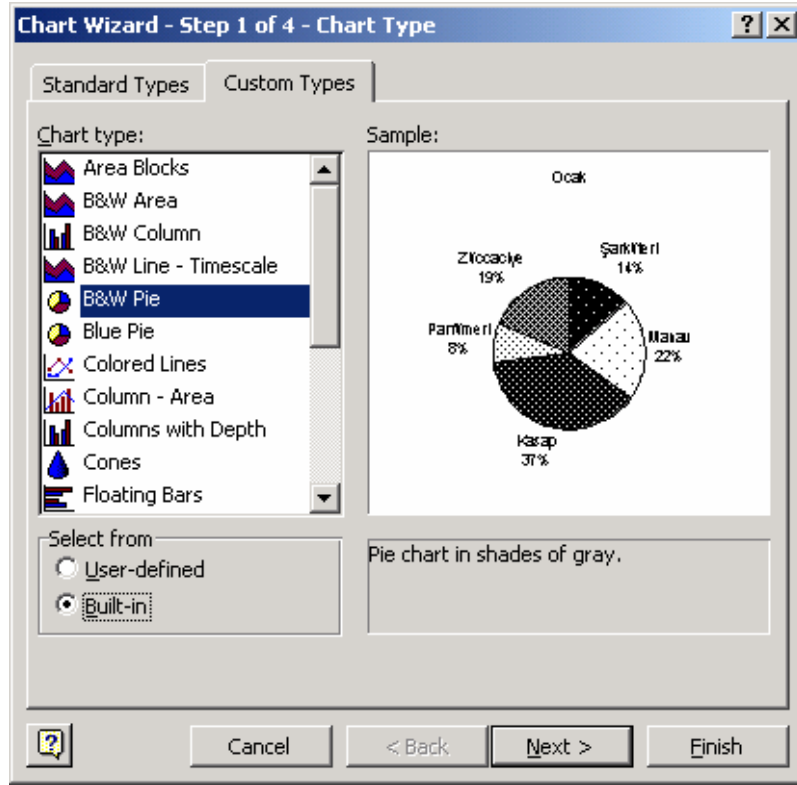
Chart Wizard - Step 1 of 4 - Chart Type

?
X

Standard Types
Custom Types

Chart type:
Area Blocks
B&W Area
B&W Column
B&W Line - Timescale
B&W Pie
Blue Pie
Colored Lines
Column - Area
Columns with Depth
Cones
Floating Bars

Sample:
Ocak
Zücaciye 19%
Şarküteri 14%
Parfümeri 8%
Manav 22%
Kasap 37%

Select from
User-defined
Built-in

Pie chart in shades of gray.

Cancel
< Back
Next >
Finish